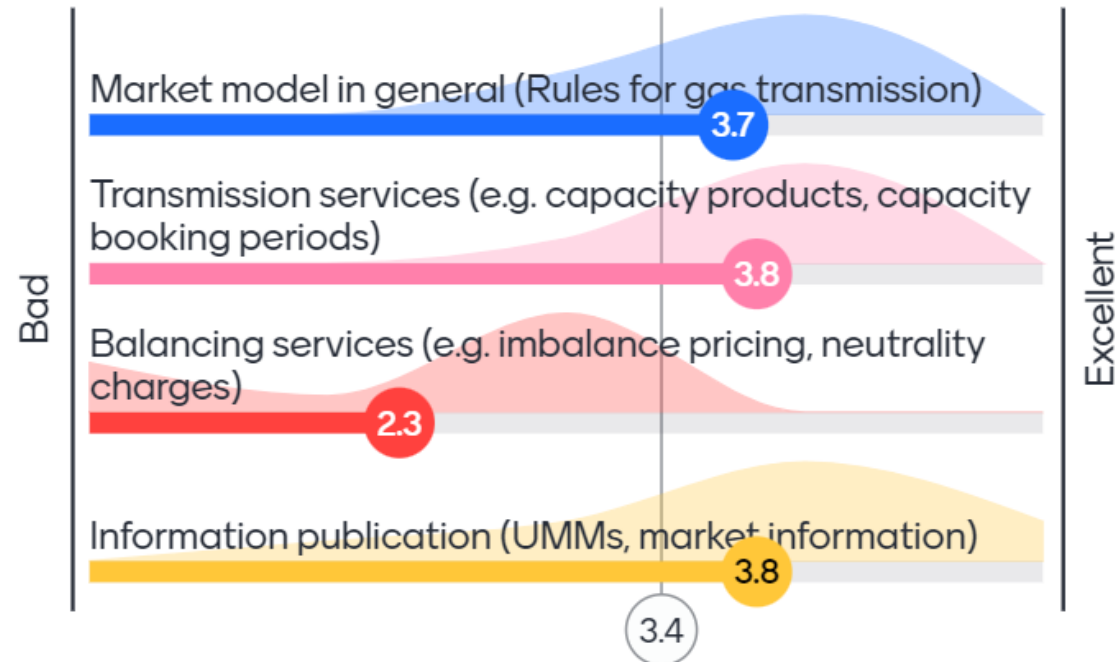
Bad

Market model in general (Rules for gas transmission)
3.7

Transmission services (e.g. capacity products, capacity booking periods)
3.8

Balancing services (e.g. imbalance pricing, neutrality charges)
2.3

Information publication (UMMs, market information)
3.8

3.4

Excellent